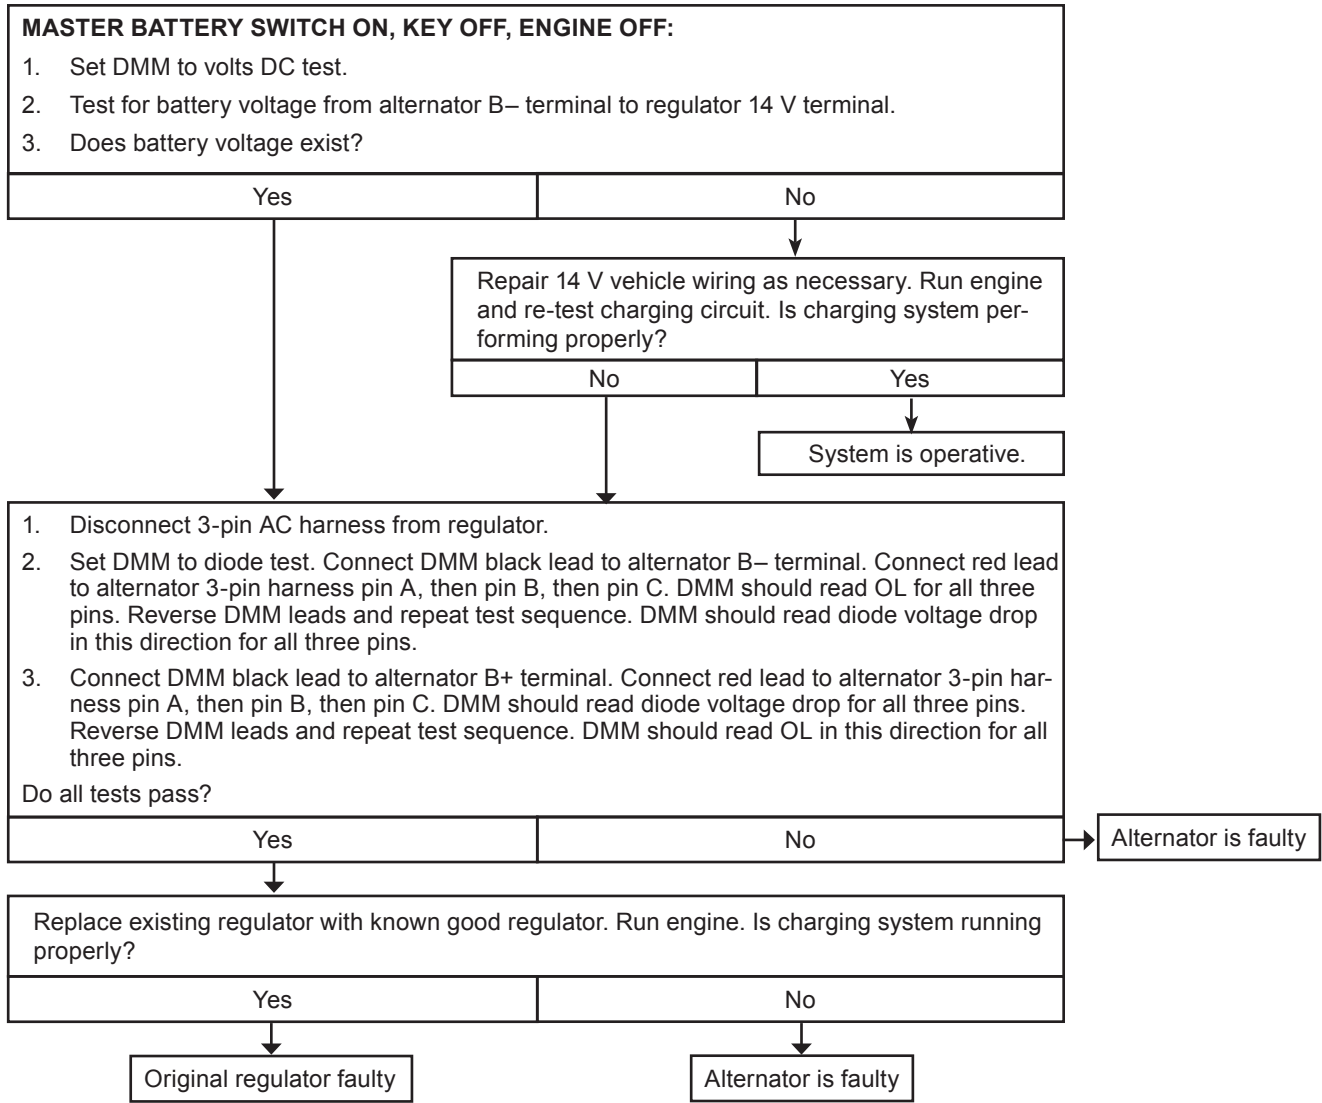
**MASTER BATTERY SWITCH ON, KEY OFF, ENGINE OFF:**

1. Set DMM to volts DC test.
2. Test for battery voltage from alternator B– terminal to regulator 14 V terminal.
3. Does battery voltage exist?

Yes

No

Repair 14 V vehicle wiring as necessary. Run engine and re-test charging circuit. Is charging system performing properly?

No

Yes

System is operative.

1. Disconnect 3-pin AC harness from regulator.
2. Set DMM to diode test. Connect DMM black lead to alternator B– terminal. Connect red lead to alternator 3-pin harness pin A, then pin B, then pin C. DMM should read OL for all three pins. Reverse DMM leads and repeat test sequence. DMM should read diode voltage drop in this direction for all three pins.
3. Connect DMM black lead to alternator B+ terminal. Connect red lead to alternator 3-pin harness pin A, then pin B, then pin C. DMM should read diode voltage drop for all three pins. Reverse DMM leads and repeat test sequence. DMM should read OL in this direction for all three pins.

Do all tests pass?

Yes

No

Alternator is faulty

Replace existing regulator with known good regulator. Run engine. Is charging system running properly?

Yes

No

Original regulator faulty

Alternator is faulty